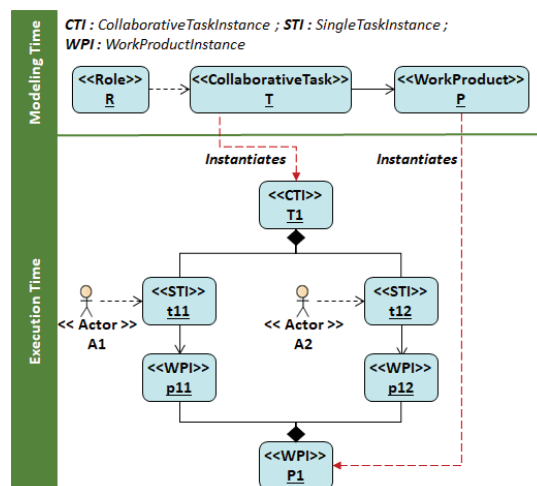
Modeling Time

**CTI** : CollaborativeTaskInstance ; **STI** : SingleTaskInstance ;
**WPI** : WorkProductInstance

<<Role>>
R

<<CollaborativeTask>>
T

<<WorkProduct>>
P

Execution Time

Instantiates

Instantiates

<<CTI>>
T1

<<STI>>
t11

<<STI>>
t12

<< Actor >>
A1

<< Actor >>
A2

<<WPI>>
p11

<<WPI>>
p12

<<WPI>>
P1